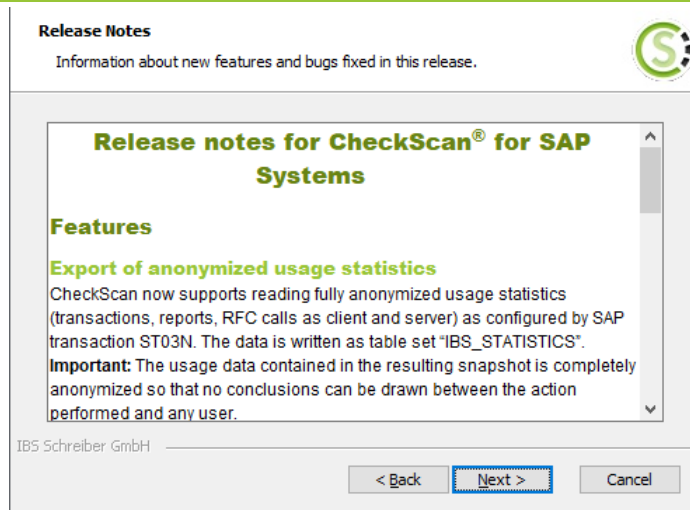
Release Notes

Information about new features and bugs fixed in this release.

Release notes for CheckScan® for SAP Systems

Features

Export of anonymized usage statistics

CheckScan now supports reading fully anonymized usage statistics (transactions, reports, RFC calls as client and server) as configured by SAP transaction ST03N. The data is written as table set "IBS_STATISTICS". **Important:** The usage data contained in the resulting snapshot is completely anonymized so that no conclusions can be drawn between the action performed and any user.

IBS Schreiber GmbH

< Back

Next >

Cancel